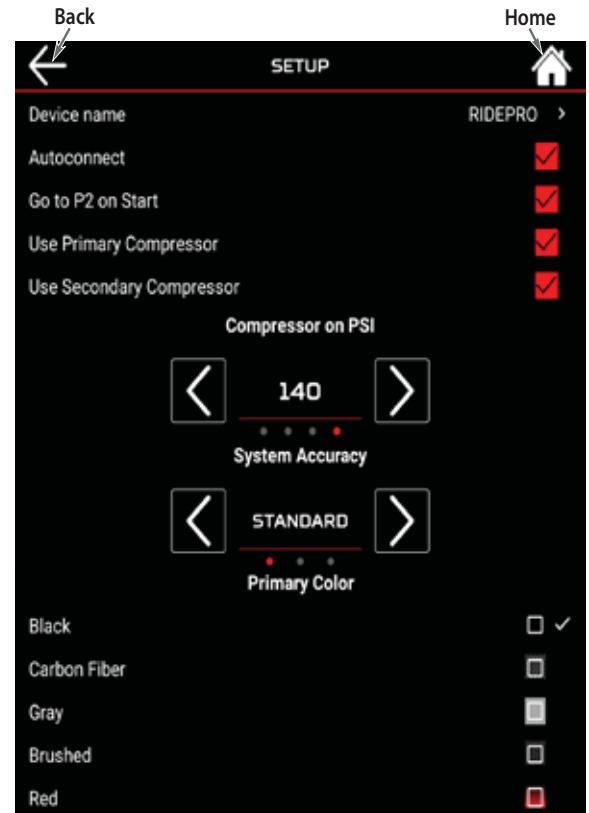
Back

Home

SETUP

Device name RIDEPRO >

Autoconnect

Go to P2 on Start

Use Primary Compressor

Use Secondary Compressor

Compressor on PSI

140

System Accuracy

STANDARD

Primary Color

Black ✓

Carbon Fiber

Gray

Brushed

Red